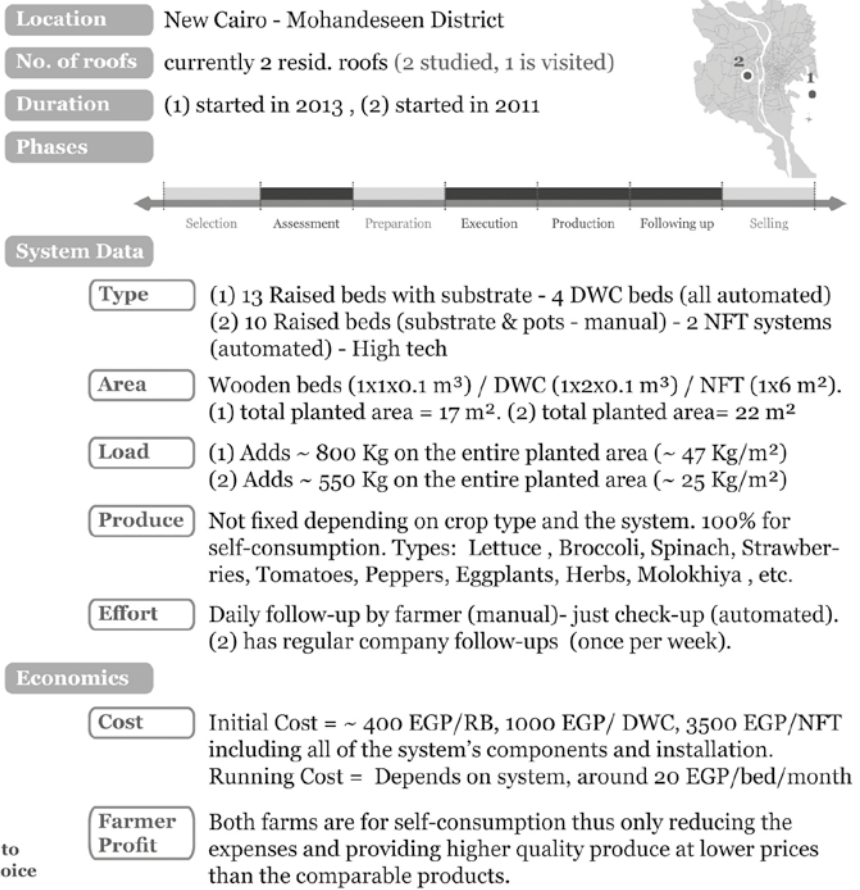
Location New Cairo - Mohandeseen District

No. of roofs currently 2 resid. roofs (2 studied, 1 is visited)

Duration (1) started in 2013 , (2) started in 2011

Phases

2

1

Selection Assessment Preparation Execution Production Following up Selling

System Data

Type (1) 13 Raised beds with substrate - 4 DWC beds (all automated) (2) 10 Raised beds (substrate & pots - manual) - 2 NFT systems (automated) - High tech

Area Wooden beds (1x1x0.1 m³) / DWC (1x2x0.1 m³) / NFT (1x6 m²). (1) total planted area = 17 m². (2) total planted area= 22 m²

Load (1) Adds ~ 800 Kg on the entire planted area (~ 47 Kg/m²) (2) Adds ~ 550 Kg on the entire planted area (~ 25 Kg/m²)

Produce Not fixed depending on crop type and the system. 100% for self-consumption. Types: Lettuce , Broccoli, Spinach, Strawberries, Tomatoes, Peppers, Eggplants, Herbs, Molokhiya , etc.

Effort Daily follow-up by farmer (manual)- just check-up (automated). (2) has regular company follow-ups (once per week).

Economics

Cost Initial Cost = ~ 400 EGP/RB, 1000 EGP/ DWC, 3500 EGP/NFT including all of the system's components and installation. Running Cost = Depends on system, around 20 EGP/bed/month

Farmer Profit Both farms are for self-consumption thus only reducing the expenses and providing higher quality produce at lower prices than the comparable products.

to
oice